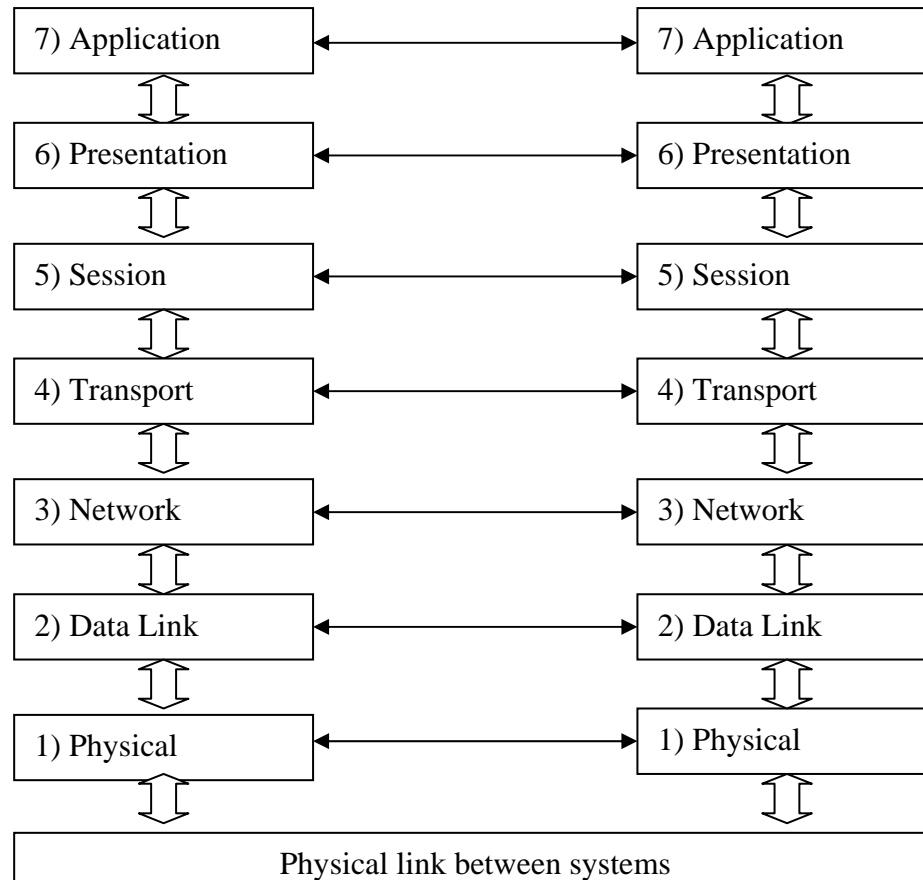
7) Application
7) Application
6) Presentation
6) Presentation
5) Session
5) Session
4) Transport
4) Transport
3) Network
3) Network
2) Data Link
2) Data Link
1) Physical
1) Physical
Physical link between systems